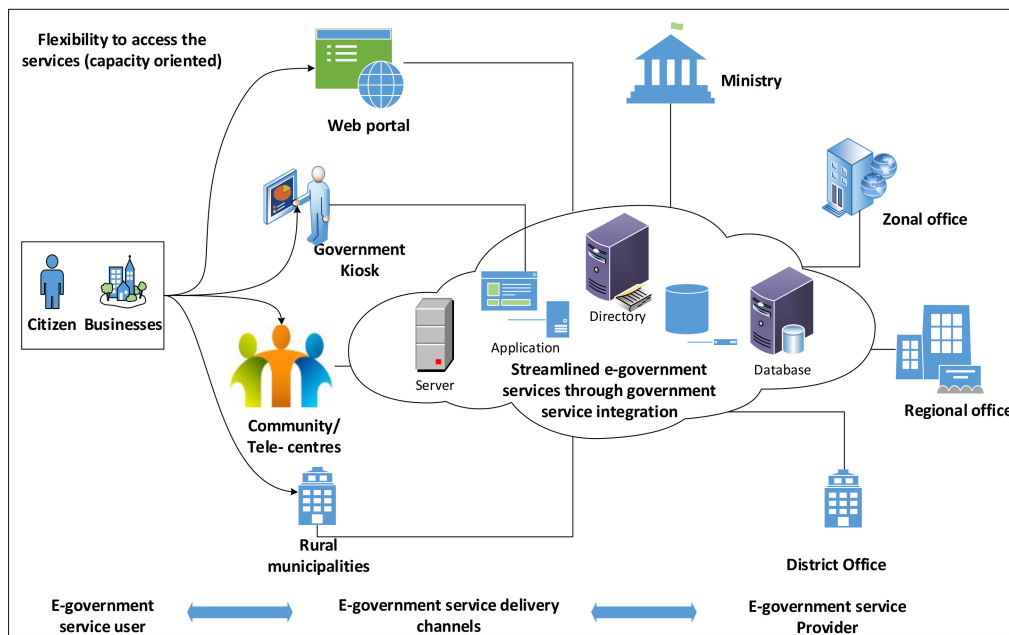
Flexibility to access the services (capacity oriented)

Web portal

Ministry

Zonal office

Government Kiosk

Citizen Businesses

Directory

Application

Server

Database

Streamlined e-government services through government service integration

Community/ Tele- centres

Regional office

Rural municipalities

District Office

E-government service user

E-government service delivery channels

E-government service Provider